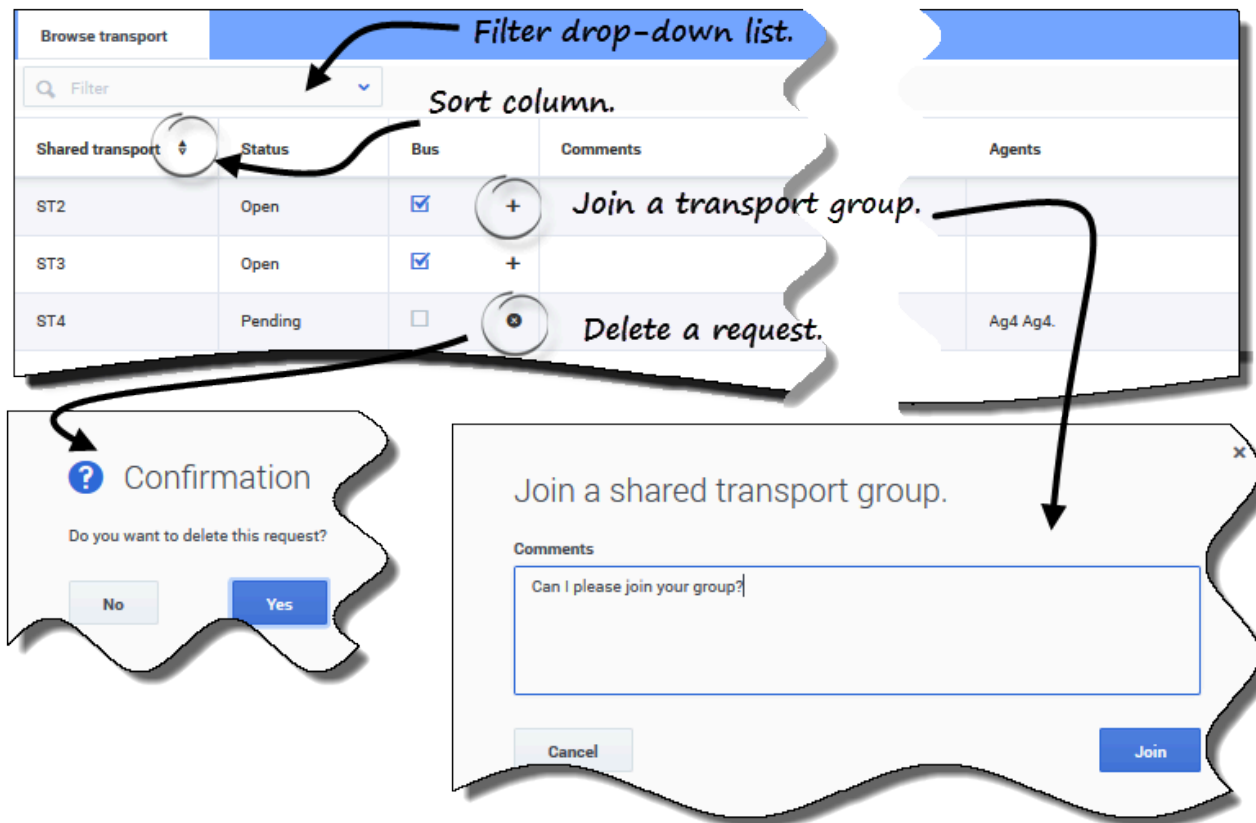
Browse transport

Filter drop-down list.

Filter

Sort column.

| Shared transport | Status | Bus | | Comments | Agents |
|---|---|---|---|---|---|
| ST2 | Open | ☑ | + | | |
| ST3 | Open | ☑ | + | | |
| ST4 | Pending | ☐ | ⊗ | | Ag4 Ag4. |

Join a transport group.

Delete a request.

Confirmation

Do you want to delete this request?

No

Yes

×

Join a shared transport group.

Comments

Can I please join your group?

Cancel

Join